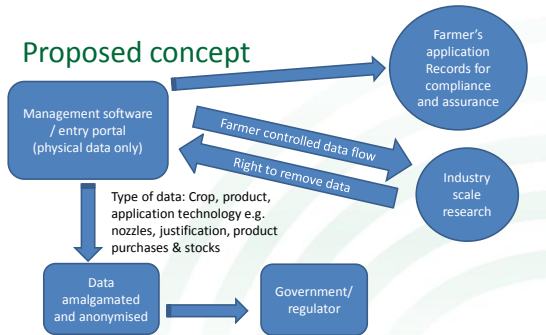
Proposed concept

Farmer's application Records for compliance and assurance

Management software / entry portal (physical data only)

Farmer controlled data flow

Right to remove data

Industry scale research

Type of data: Crop, product, application technology e.g. nozzles, justification, product purchases & stocks

Data amalgamated and anonymised

Government/ regulator